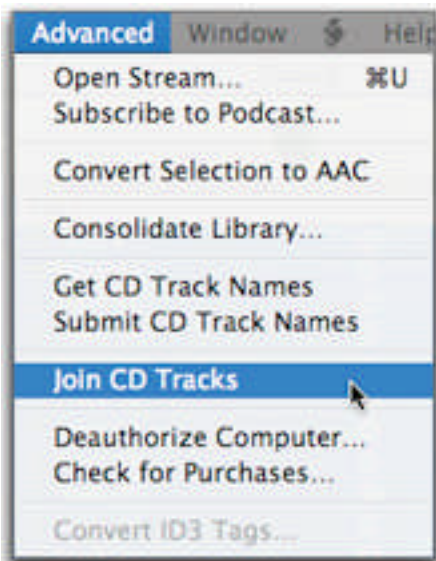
Advanced Window Help

Open Stream... ⌘U
Subscribe to Podcast...

Convert Selection to AAC

Consolidate Library...

Get CD Track Names
Submit CD Track Names

Join CD Tracks

Deauthorize Computer...
Check for Purchases...

Convert ID3 Tags...